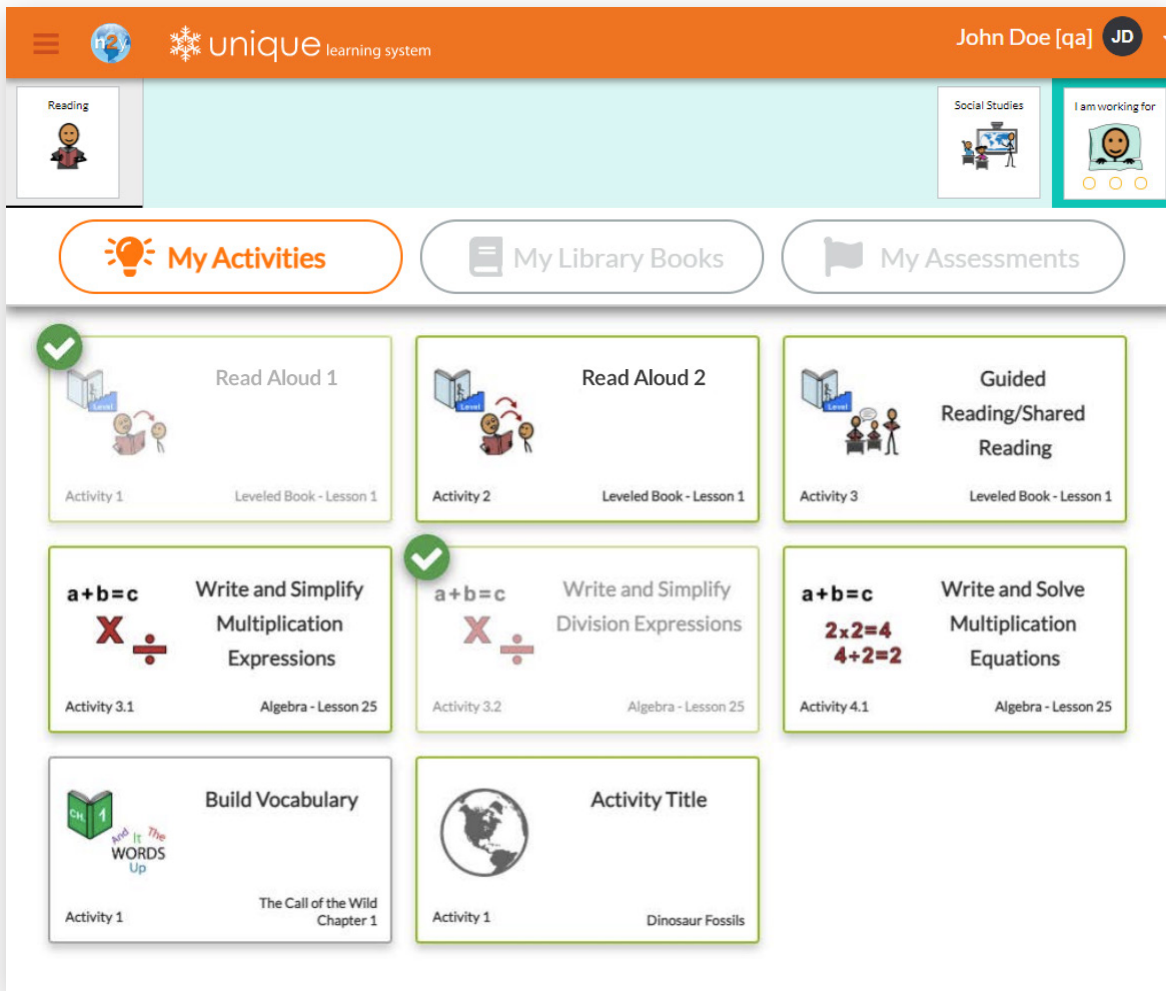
n2y unique learning system

John Doe [qa] JD

Reading

Social Studies

I am working for

My Activities

My Library Books

My Assessments

Read Aloud 1
Activity 1
Leveled Book - Lesson 1

Level

Read Aloud 2
Activity 2
Leveled Book - Lesson 1

Level

Guided Reading/Shared Reading
Activity 3
Leveled Book - Lesson 1

Level

a+b=c
X ÷
Write and Simplify Multiplication Expressions
Activity 3.1
Algebra - Lesson 25

a+b=c
X ÷
Write and Simplify Division Expressions
Activity 3.2
Algebra - Lesson 25

a+b=c
2x2=4
4÷2=2
Write and Solve Multiplication Equations
Activity 4.1
Algebra - Lesson 25

CH. 1
And It The WORDS Up
Build Vocabulary
Activity 1
The Call of the Wild Chapter 1

Activity Title
Activity 1
Dinosaur Fossils